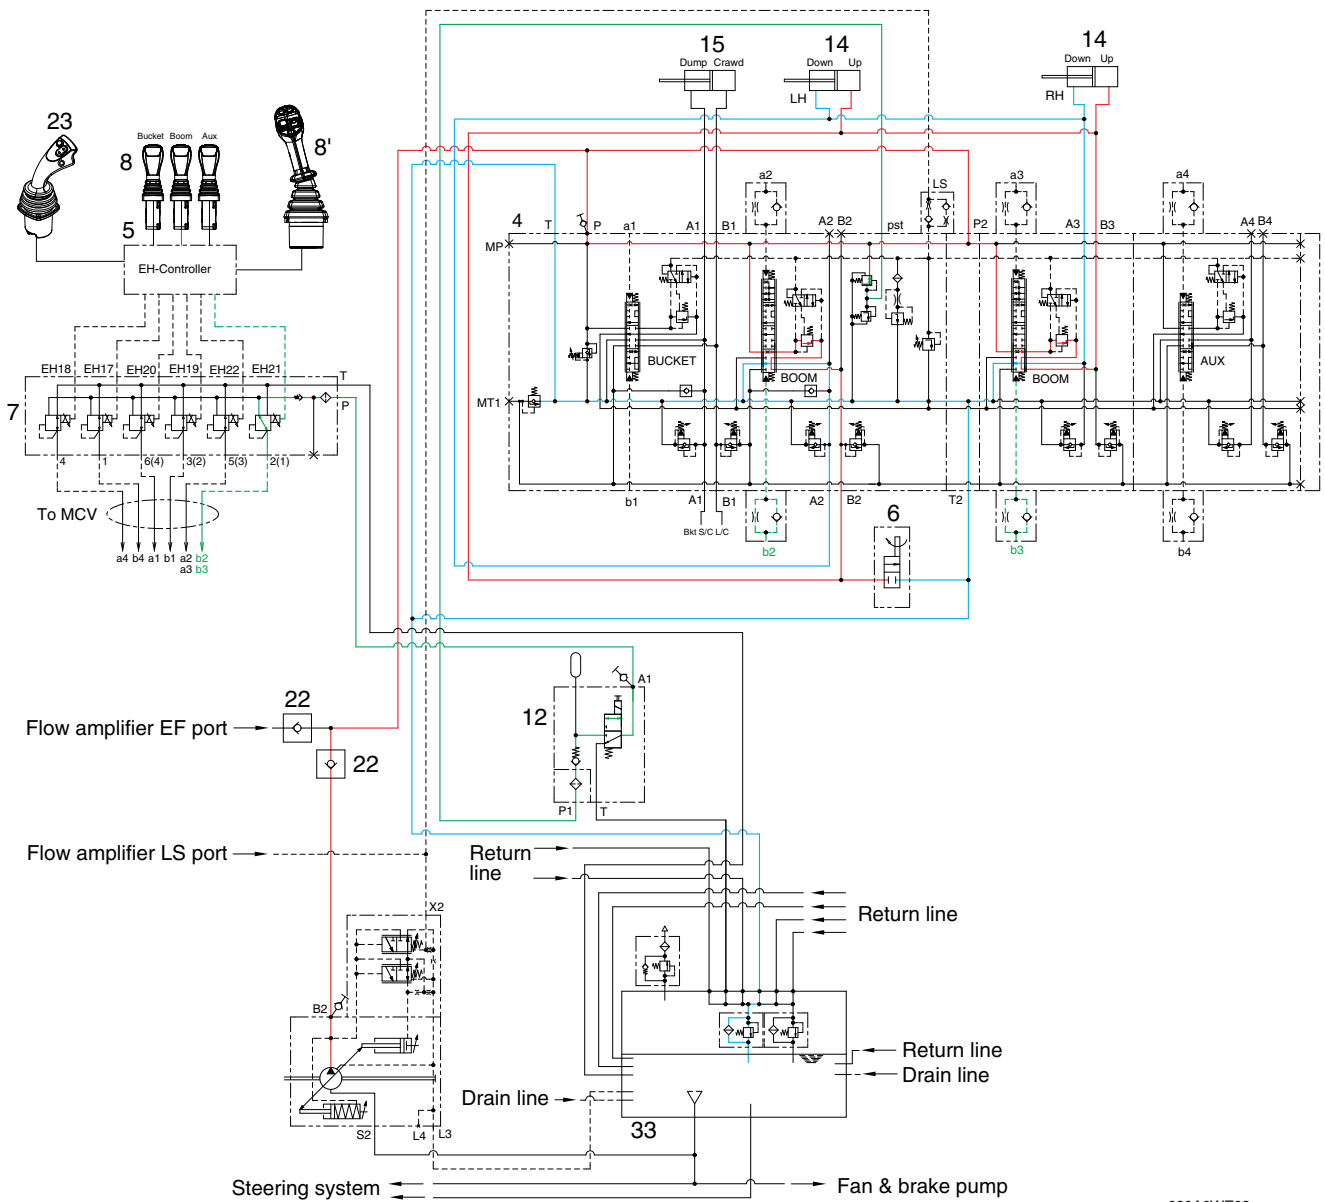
15
Dump Crawd
14
Down Up
LH
14
Down Up
RH
23
8
Bucket Boom Aux
8'
5
EH-Controller
4
T
P
a1
A1
B1
a2
A2 B2
LS
pst
P2
a3
A3
B3
a4
A4 B4
MP
BUCKET
BOOM
BOOM
AUX
MT1
7
EH18
EH17
EH20
EH19
EH22
EH21
T
P
4
1
6(4)
3(2)
5(3)
2(1)
To MCV
a4 b4 a1 b1 a2 b2
a3 b3
b1
A1
B1
Bkt S/C L/C
b2
A2
B2
T2
6
b3
b4
22
Flow amplifier EF port
22
12
A1
P1
T
Flow amplifier LS port
Return line
Return line
X2
B2
Return line
Drain line
Drain line
33
S2
L4
L3
Steering system
Fan & brake pump